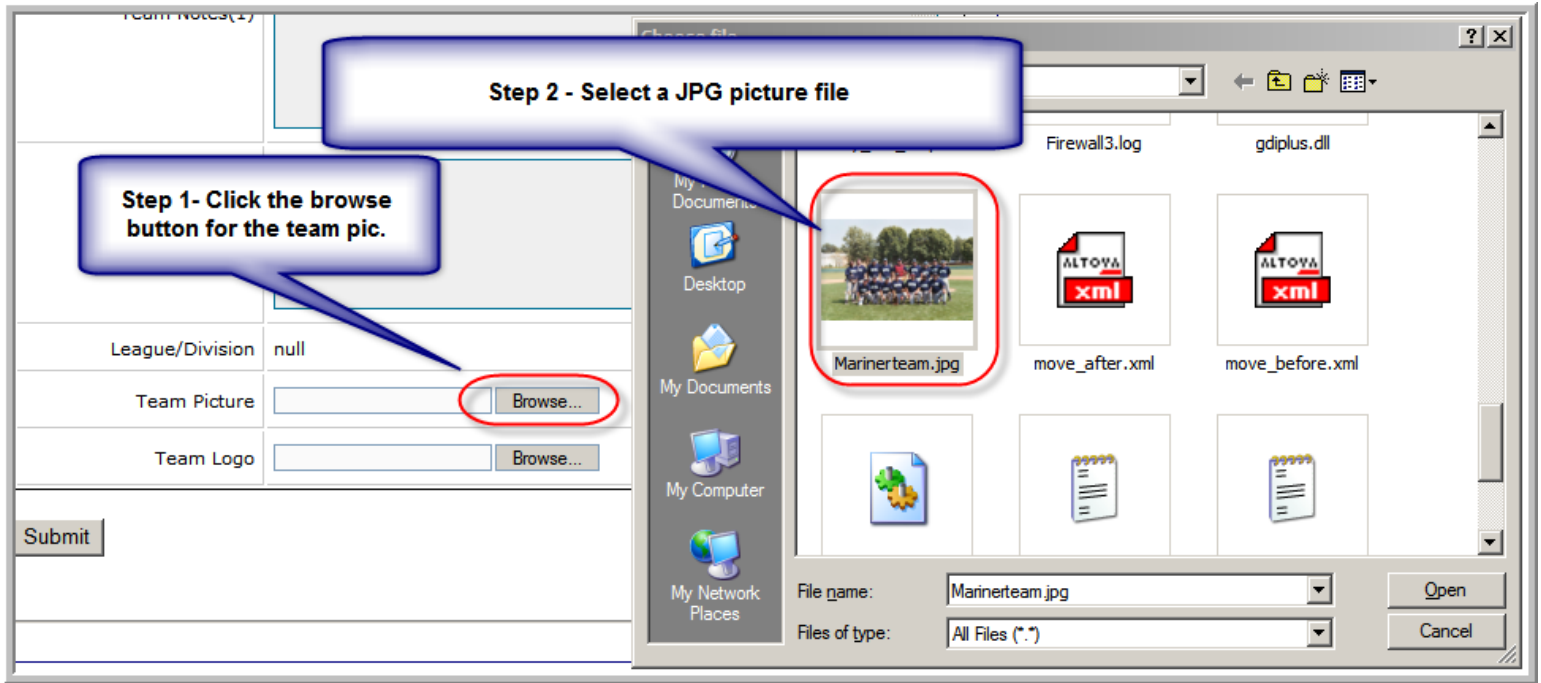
Team Notes(1)

Choose file

?

Step 2 - Select a JPG picture file

Step 1- Click the browse button for the team pic.

Firewall3.log

gdiplus.dll

My Documents

Desktop

ALTOVA xml

ALTOVA xml

League/Division

null

Marinerteam.jpg

move_after.xml

move_before.xml

Team Picture

Browse...

My Documents

Team Logo

Browse...

My Computer

Submit

My Network Places

File name:

Marinerteam.jpg

Open

Files of type:

All Files (*.*)

Cancel